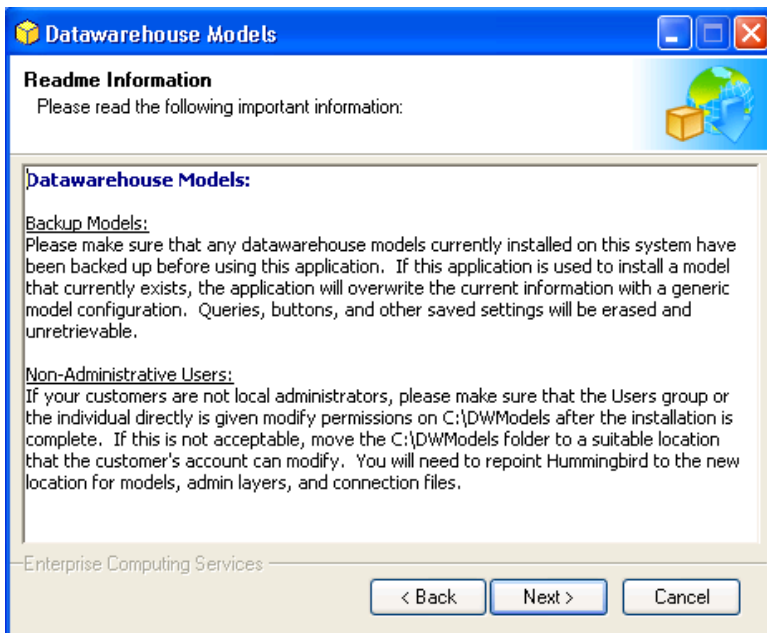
Datawarehouse Models

Readme Information
Please read the following important information:

Datawarehouse Models:

Backup Models:
Please make sure that any datawarehouse models currently installed on this system have been backed up before using this application. If this application is used to install a model that currently exists, the application will overwrite the current information with a generic model configuration. Queries, buttons, and other saved settings will be erased and unretrievable.

Non-Administrative Users:
If your customers are not local administrators, please make sure that the Users group or the individual directly is given modify permissions on C:\DWModels after the installation is complete. If this is not acceptable, move the C:\DWModels folder to a suitable location that the customer's account can modify. You will need to repoint Hummingbird to the new location for models, admin layers, and connection files.

Enterprise Computing Services

< Back
Next >
Cancel